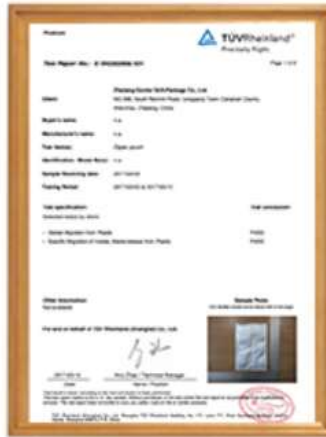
TÜVRheinland®
Precisely Right.

Test Report No.: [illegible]

Page 1 of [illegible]

Zhejiang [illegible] Package Co., Ltd.

Client: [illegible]

Buyer's name: n.a.

Manufacturer's name: n.a.

Test Sample: Zipper pouch

Identification / Model No(s): n.a.

Sample Receiving date: 2017-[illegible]

Testing Period: 2017-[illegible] to 2017-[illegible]

Test specification:
Selected tests by client

Test conclusion:

- Overall Migration from Plastic PASS
- Specific Migration of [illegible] from Plastic PASS

Other Information:
Not available

Sample Photo:

For and on behalf of TÜV Rheinland (Shanghai) Co., Ltd.

2017-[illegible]

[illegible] / Technical Manager

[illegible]